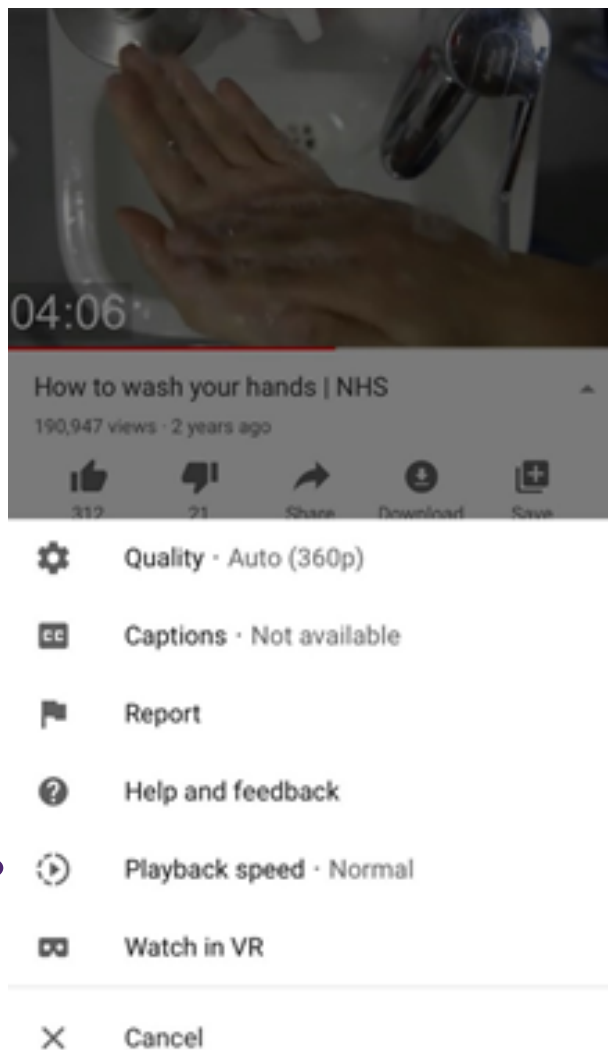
04:06

How to wash your hands | NHS

190,947 views · 2 years ago

312 21 Share Download Save

Quality · Auto (360p)

Captions · Not available

Report

Help and feedback

Playback speed · Normal

Watch in VR

Cancel